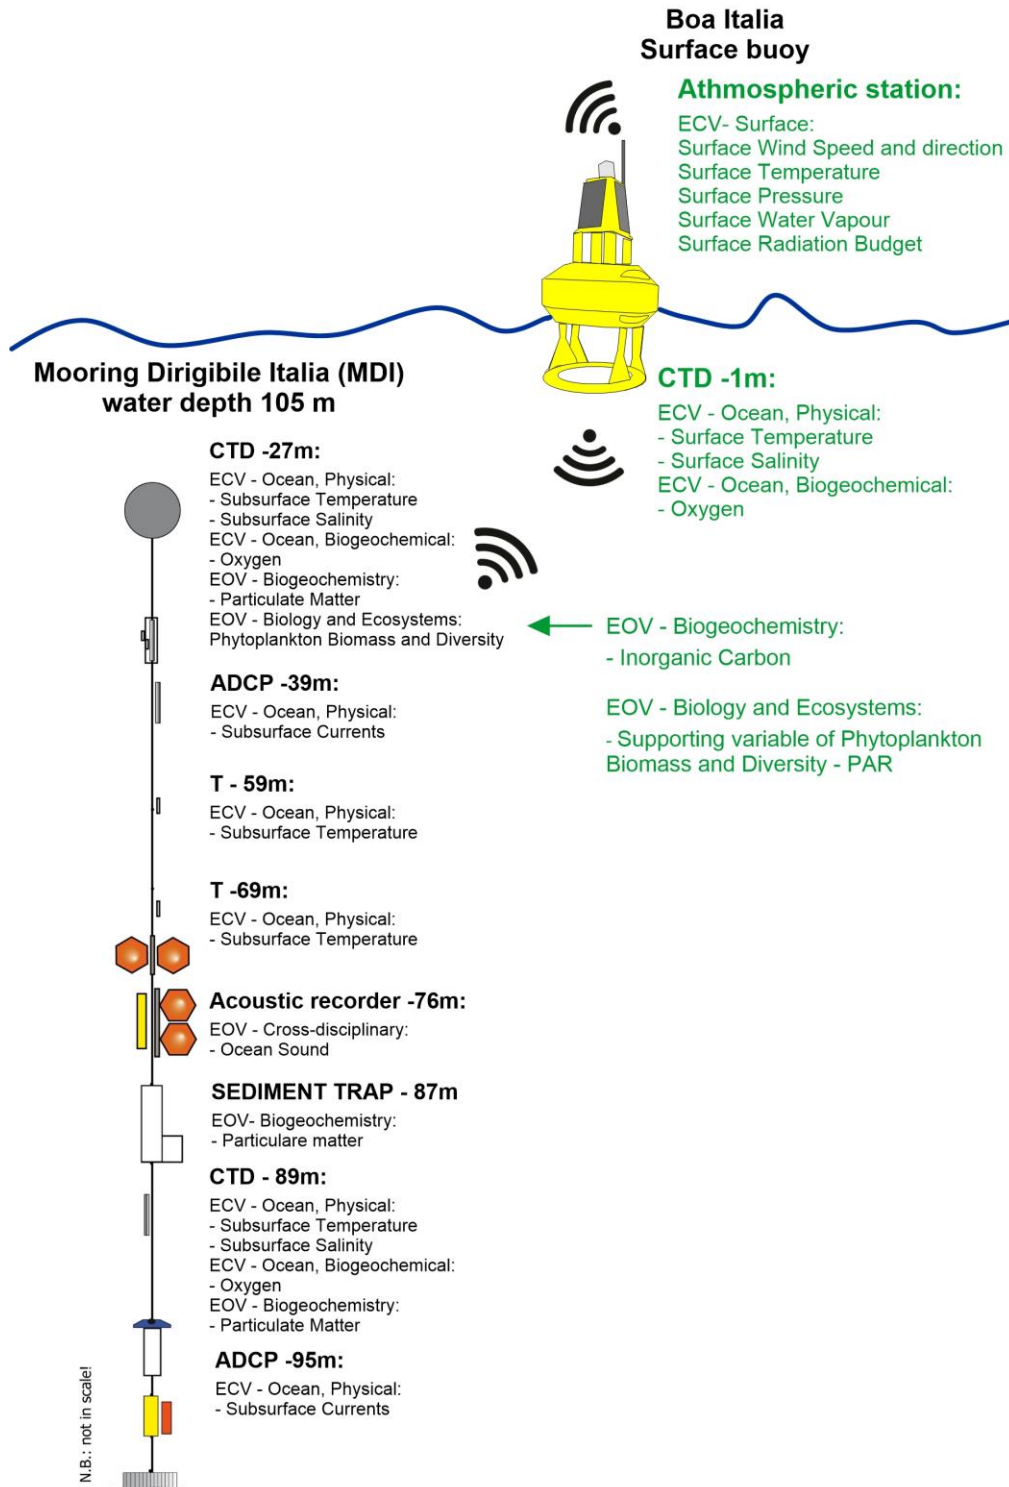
Boa Italia
Surface buoy

Athmospheric station:
ECV- Surface:
Surface Wind Speed and direction
Surface Temperature
Surface Pressure
Surface Water Vapour
Surface Radiation Budget

Mooring Dirigibile Italia (MDI)
water depth 105 m

CTD -1m:
ECV - Ocean, Physical:
- Surface Temperature
- Surface Salinity
ECV - Ocean, Biogeochemical:
- Oxygen

CTD -27m:
ECV - Ocean, Physical:
- Subsurface Temperature
- Subsurface Salinity
ECV - Ocean, Biogeochemical:
- Oxygen
EOV - Biogeochemistry:
- Particulate Matter
EOV - Biology and Ecosystems:
Phytoplankton Biomass and Diversity

EOV - Biogeochemistry:
- Inorganic Carbon

EOV - Biology and Ecosystems:
- Supporting variable of Phytoplankton Biomass and Diversity - PAR

ADCP -39m:
ECV - Ocean, Physical:
- Subsurface Currents

T - 59m:
ECV - Ocean, Physical:
- Subsurface Temperature

T -69m:
ECV - Ocean, Physical:
- Subsurface Temperature

Acoustic recorder -76m:
EOV - Cross-disciplinary:
- Ocean Sound

SEDIMENT TRAP - 87m
EOV- Biogeochemistry:
- Particulare matter

CTD - 89m:
ECV - Ocean, Physical:
- Subsurface Temperature
- Subsurface Salinity
ECV - Ocean, Biogeochemical:
- Oxygen
EOV - Biogeochemistry:
- Particulate Matter

ADCP -95m:
ECV - Ocean, Physical:
- Subsurface Currents

N.B.: not in scale!